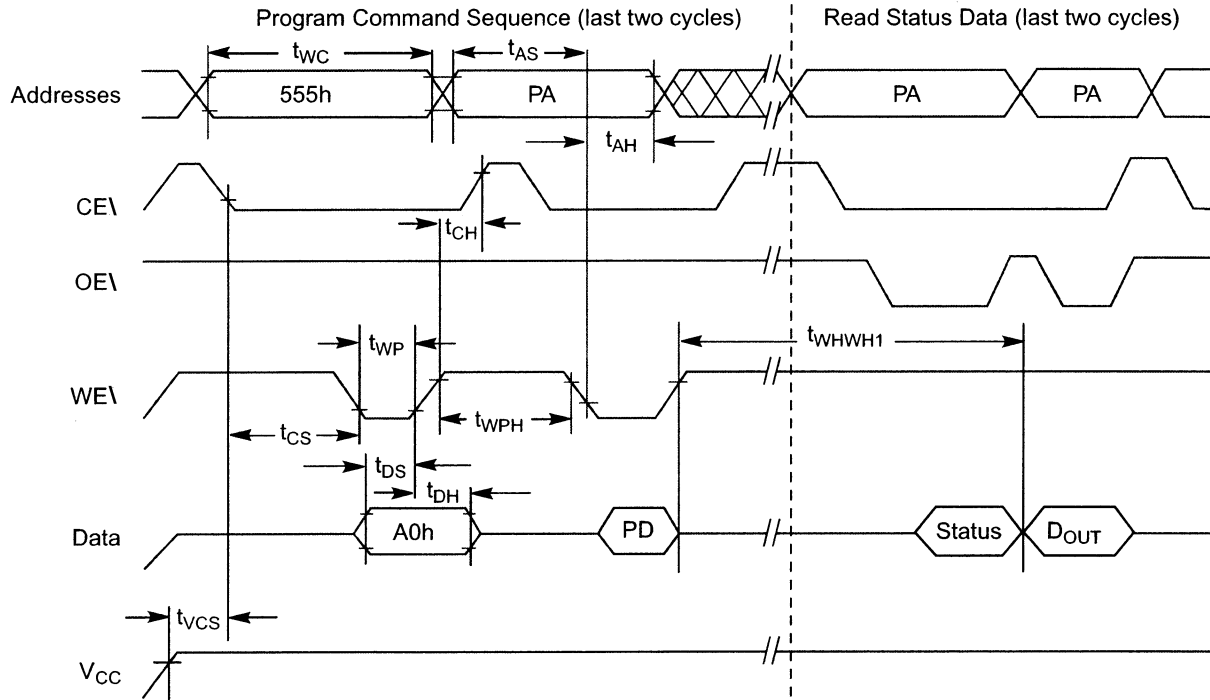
Program Command Sequence (last two cycles)

Read Status Data (last two cycles)

$t_{WC}$

$t_{AS}$

Addresses

555h

PA

PA

PA

$t_{AH}$

CE\

$t_{CH}$

OE\

$t_{WP}$

$t_{WHWH1}$

WE\

$t_{WPH}$

$t_{CS}$

$t_{DS}$

$t_{DH}$

Data

A0h

PD

Status

$D_{OUT}$

$t_{VCS}$

$V_{CC}$